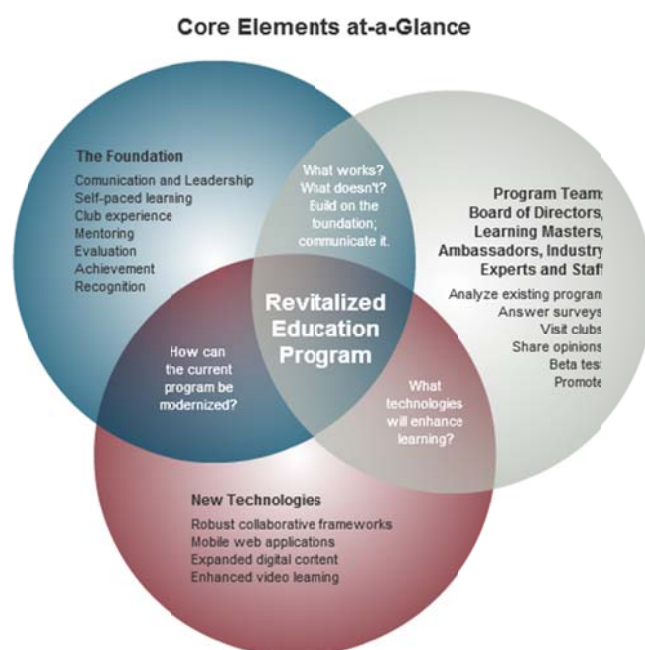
Core Elements at-a-Glance

The Foundation
Comunication and Leadership
Self-paced learning
Club experience
Mentoring
Evaluation
Achievement
Recognition

What works? What doesn't? Build on the foundation, communicate it.

Program Team: Board of Directors, Learning Masters, Ambassadors, Industry Experts and Staff
Analyze existing program
Answer surveys
Visit clubs
Share opinions
Beta test
Promote

Revitalized Education Program

How can the current program be modernized?

What technologies will enhance learning?

New Technologies
Robust collaborative frameworks
Mobile web applicatons
Expanded digital content
Enhanced video learning